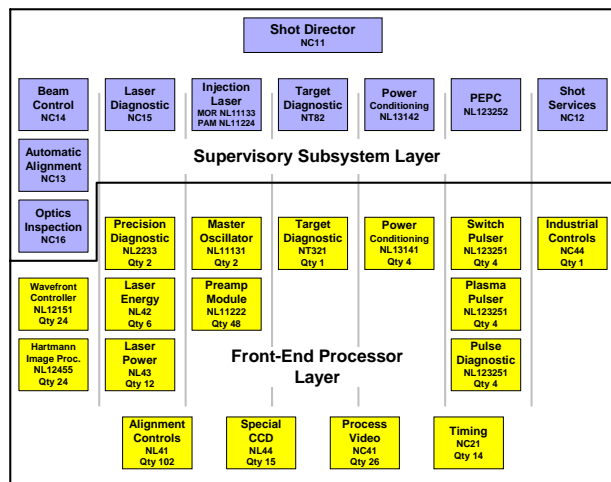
Shot Director
NC11

Beam Control
NC14

Laser Diagnostic
NC15

Injection Laser
MOR NL11133
PAM NL11224

Target Diagnostic
NT82

Power Conditioning
NL13142

PEPC
NL123252

Shot Services
NC12

Automatic Alignment
NC13

Supervisory Subsystem Layer

Optics Inspection
NC16

Precision Diagnostic
NL2233
Qty 2

Master Oscillator
NL11131
Qty 2

Target Diagnostic
NT321
Qty 1

Power Conditioning
NL13141
Qty 4

Switch Pulser
NL123251
Qty 4

Industrial Controls
NC44
Qty 1

Wavefront Controller
NL12151
Qty 24

Laser Energy
NL42
Qty 6

Preamp Module
NL11222
Qty 48

Plasma Pulser
NL123251
Qty 4

Hartmann Image Proc.
NL12455
Qty 24

Laser Power
NL43
Qty 12

Front-End Processor Layer

Pulse Diagnostic
NL123251
Qty 4

Alignment Controls
NL41
Qty 102

Special CCD
NL44
Qty 15

Process Video
NC41
Qty 26

Timing
NC21
Qty 14